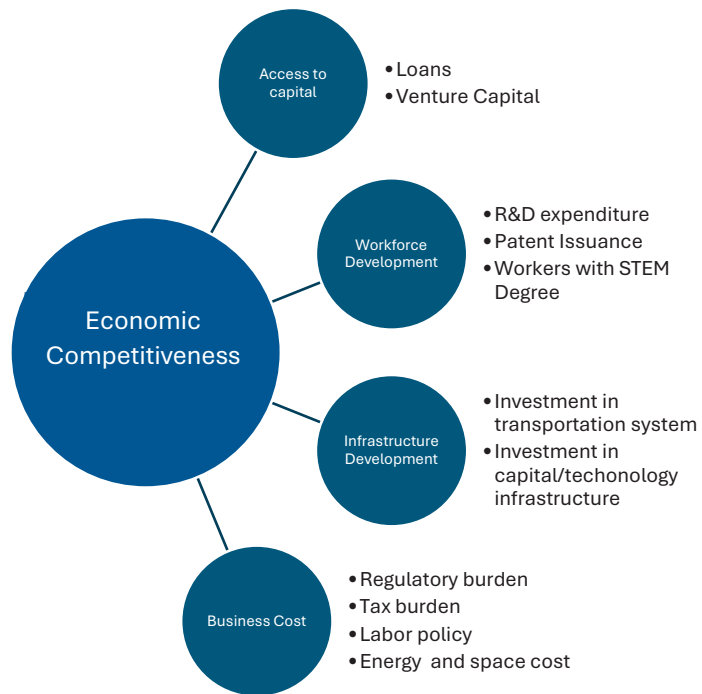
Economic Competitiveness

Access to capital
• Loans
• Venture Capital

Workforce Development
• R&D expenditure
• Patent Issuance
• Workers with STEM Degree

Infrastructure Development
• Investment in transportation system
• Investment in capital/techonology infrastructure

Business Cost
• Regulatory burden
• Tax burden
• Labor policy
• Energy and space cost